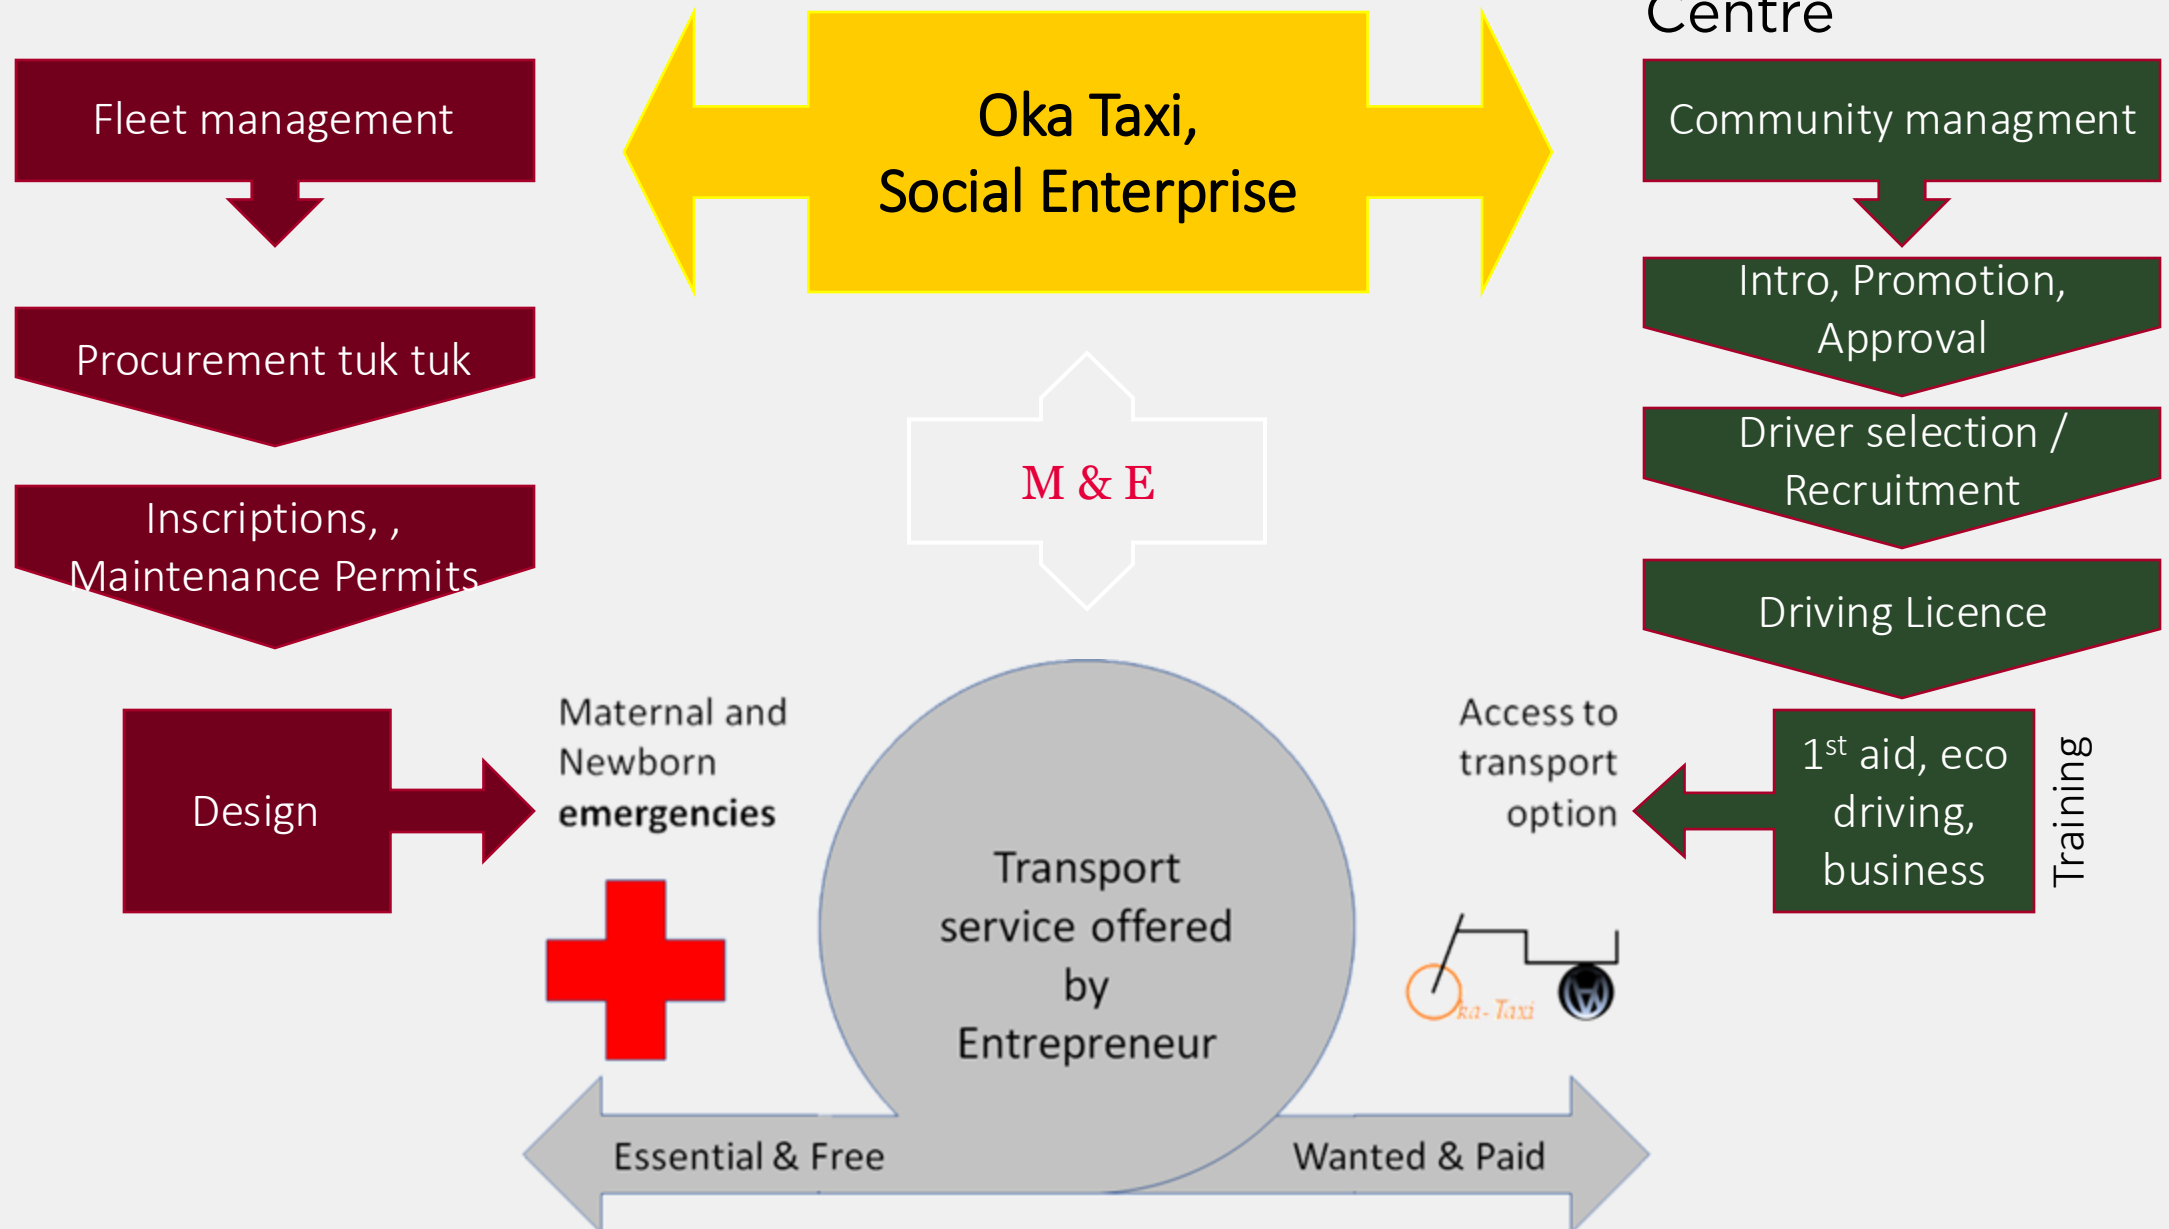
Centre

Fleet management

Oka Taxi,
Social Enterprise

Community managment

Procurement tuk tuk

Intro, Promotion, Approval

M & E

Driver selection / Recruitment

Inscriptions, , Maintenance Permits

Driving Licence

Design

Maternal and Newborn **emergencies**

Transport service offered by Entrepreneur

Access to transport option

$1^{st}$ aid, eco driving, business

Training

ka- Taxi

Essential & Free

Wanted & Paid